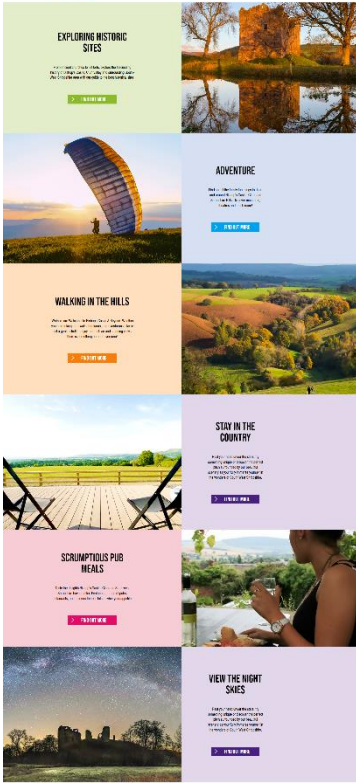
EXPLORING HISTORIC SITES

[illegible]

FIND OUT MORE

ADVENTURE

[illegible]

FIND OUT MORE

WALKING IN THE HILLS

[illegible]

FIND OUT MORE

STAY IN THE COUNTRY

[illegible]

FIND OUT MORE

SCRUMPTIOUS PUB MEALS

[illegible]

FIND OUT MORE

VIEW THE NIGHT SKIES

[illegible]

FIND OUT MORE